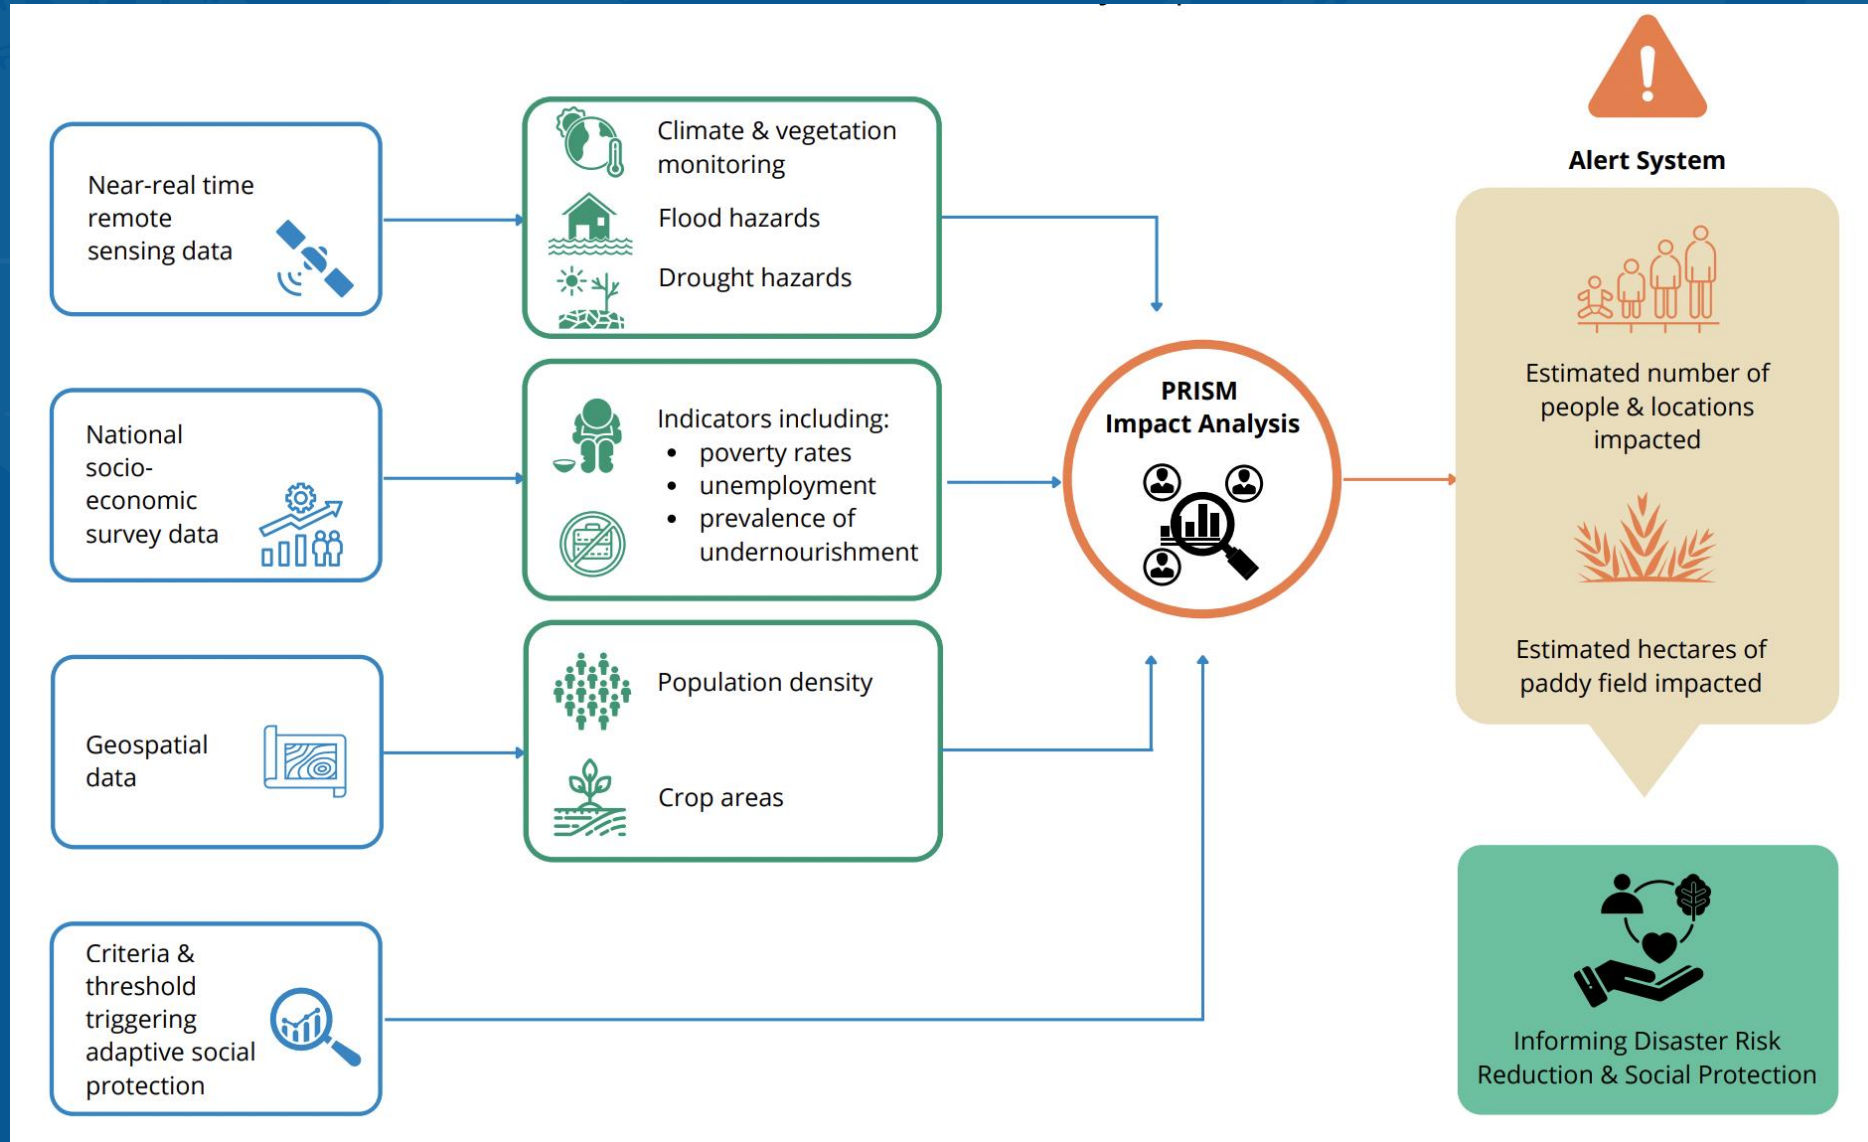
Near-real time remote sensing data

Climate & vegetation monitoring

Flood hazards

Drought hazards

Alert System

National socio-economic survey data

Indicators including:
• poverty rates
• unemployment
• prevalence of undernourishment

PRISM Impact Analysis

Estimated number of people & locations impacted

Geospatial data

Population density

Crop areas

Estimated hectares of paddy field impacted

Criteria & threshold triggering adaptive social protection

Informing Disaster Risk Reduction & Social Protection